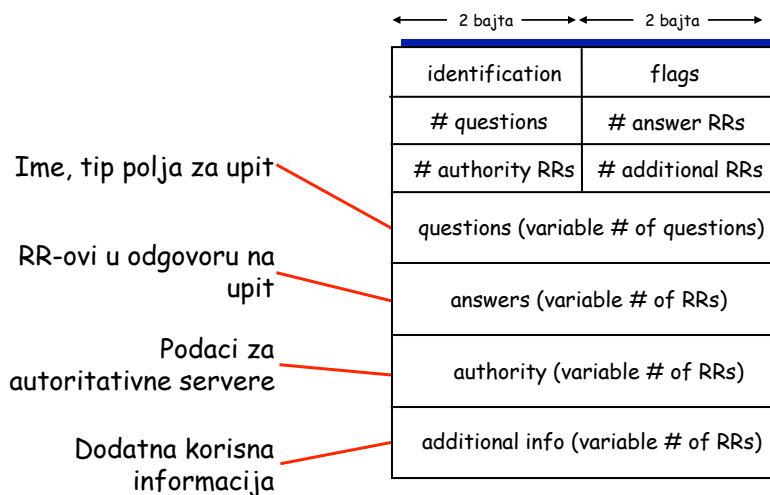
2 bajta | 2 bajta

| identification | flags |
|---|---|
| # questions | # answer RRs |
| # authority RRs | # additional RRs |

questions (variable # of questions)

answers (variable # of RRs)

authority (variable # of RRs)

additional info (variable # of RRs)

Ime, tip polja za upit

RR-ovi u odgovoru na upit

Podaci za autoritativne servere

Dodatna korisna informacija